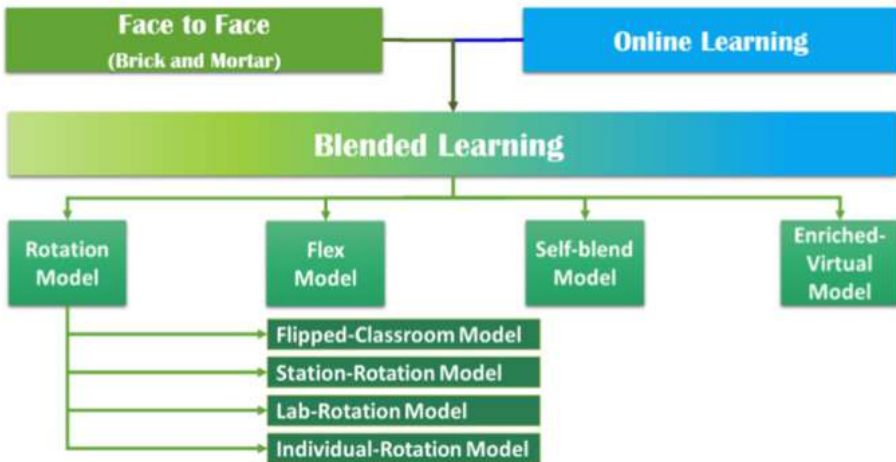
Face to Face
(Brick and Mortar)

Online Learning

Blended Learning

Rotation Model

Flex Model

Self-blend Model

Enriched-Virtual Model

Flipped-Classroom Model

Station-Rotation Model

Lab-Rotation Model

Individual-Rotation Model